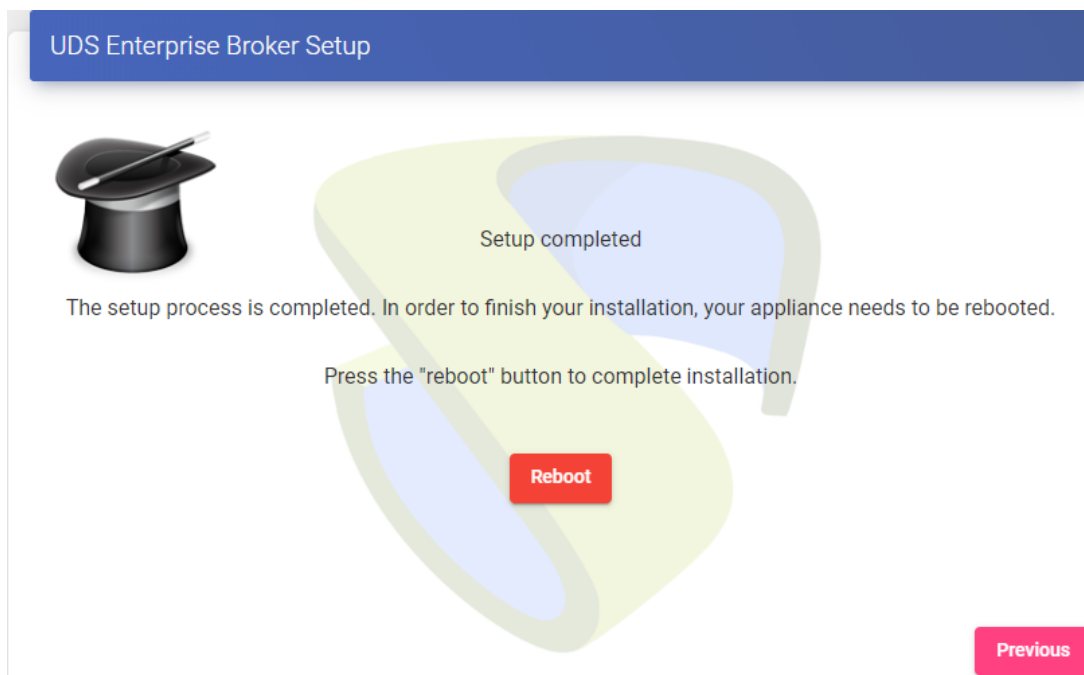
UDS Enterprise Broker Setup

Setup completed

The setup process is completed. In order to finish your installation, your appliance needs to be rebooted.

Press the "reboot" button to complete installation.

Reboot

Previous